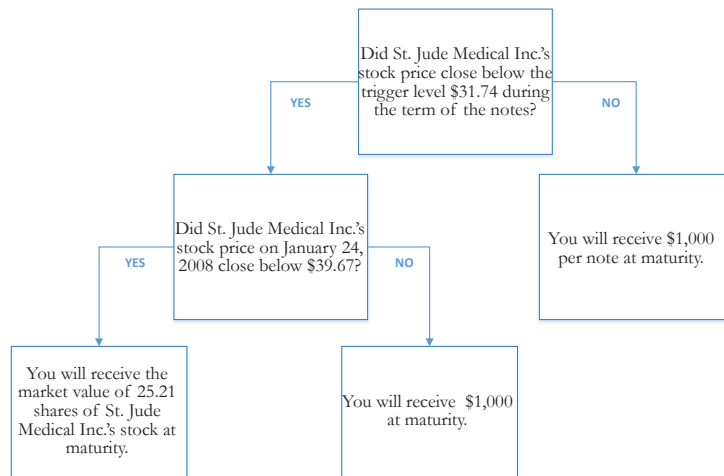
Did St. Jude Medical Inc.'s stock price close below the trigger level $31.74 during the term of the notes?

YES

NO

Did St. Jude Medical Inc.'s stock price on January 24, 2008 close below $39.67?

You will receive $1,000 per note at maturity.

YES

NO

You will receive the market value of 25.21 shares of St. Jude Medical Inc.'s stock at maturity.

You will receive $1,000 at maturity.